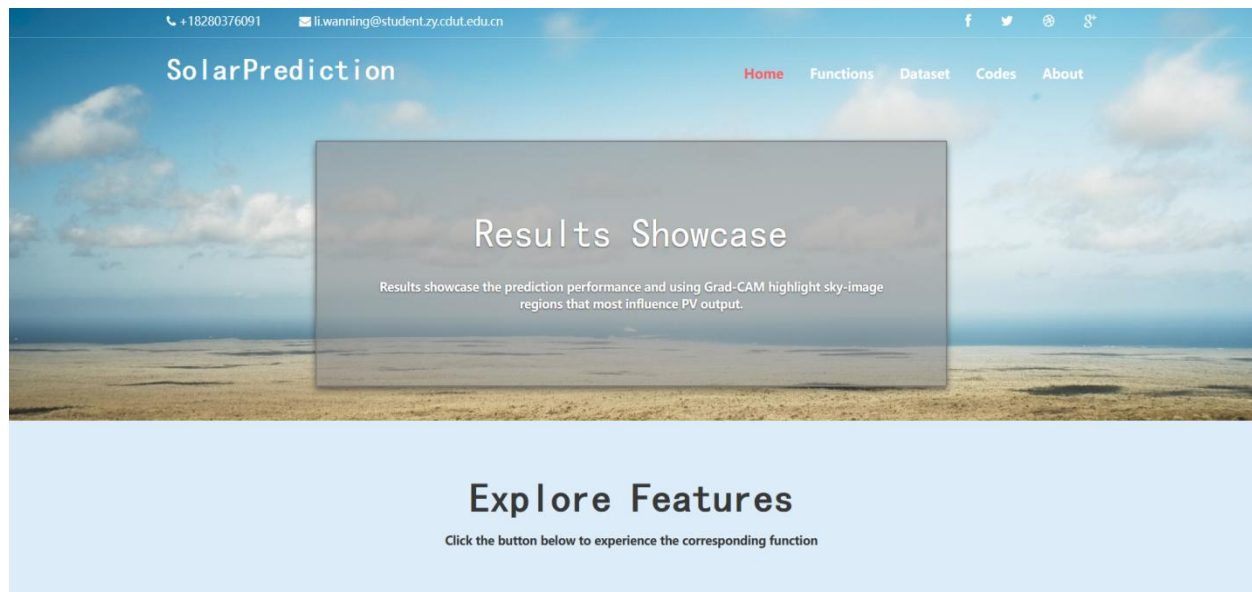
+18280376091 li.wanning@student.zy.cdut.edu.cn

f 8⁺

SolarPrediction

Home Functions Dataset Codes About

Results Showcase

Results showcase the prediction performance and using Grad-CAM highlight sky-image regions that most influence PV output.

Explore Features

Click the button below to experience the corresponding function